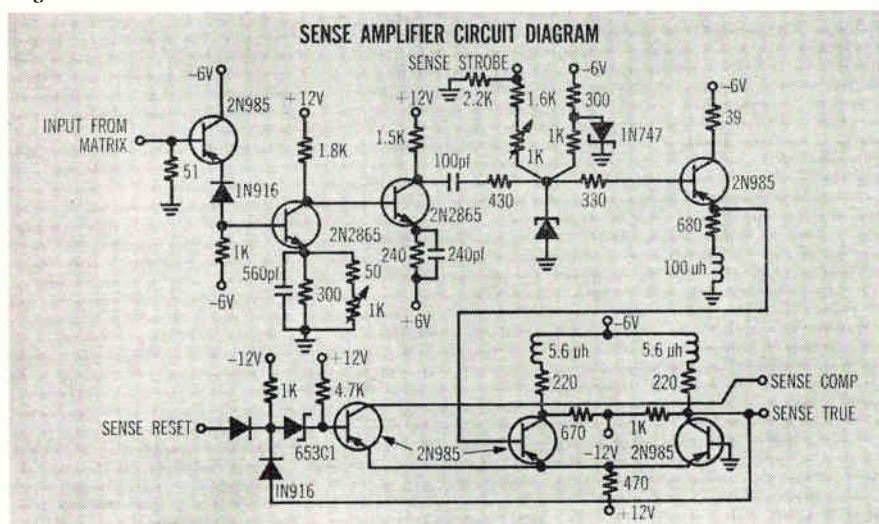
SENSE AMPLIFIER CIRCUIT DIAGRAM

-6V
2N985
INPUT FROM MATRIX
51
1N916
1K
-6V
+12V
1.8K
2N2865
560pf
300
50
1K
+12V
1.5K
2N2865
240
240pf
+6V
100pf
430
SENSE STROBE
2.2K
1.6K
1K
1K
-6V
300
1N747
330
-6V
39
2N985
680
100 uh
-12V
1K
+12V
4.7K
SENSE RESET
653C1
1N916
2N985
-6V
5.6 uh
220
5.6 uh
220
SENSE COMP
SENSE TRUE
670
1K
2N985
-12V
470
+12V